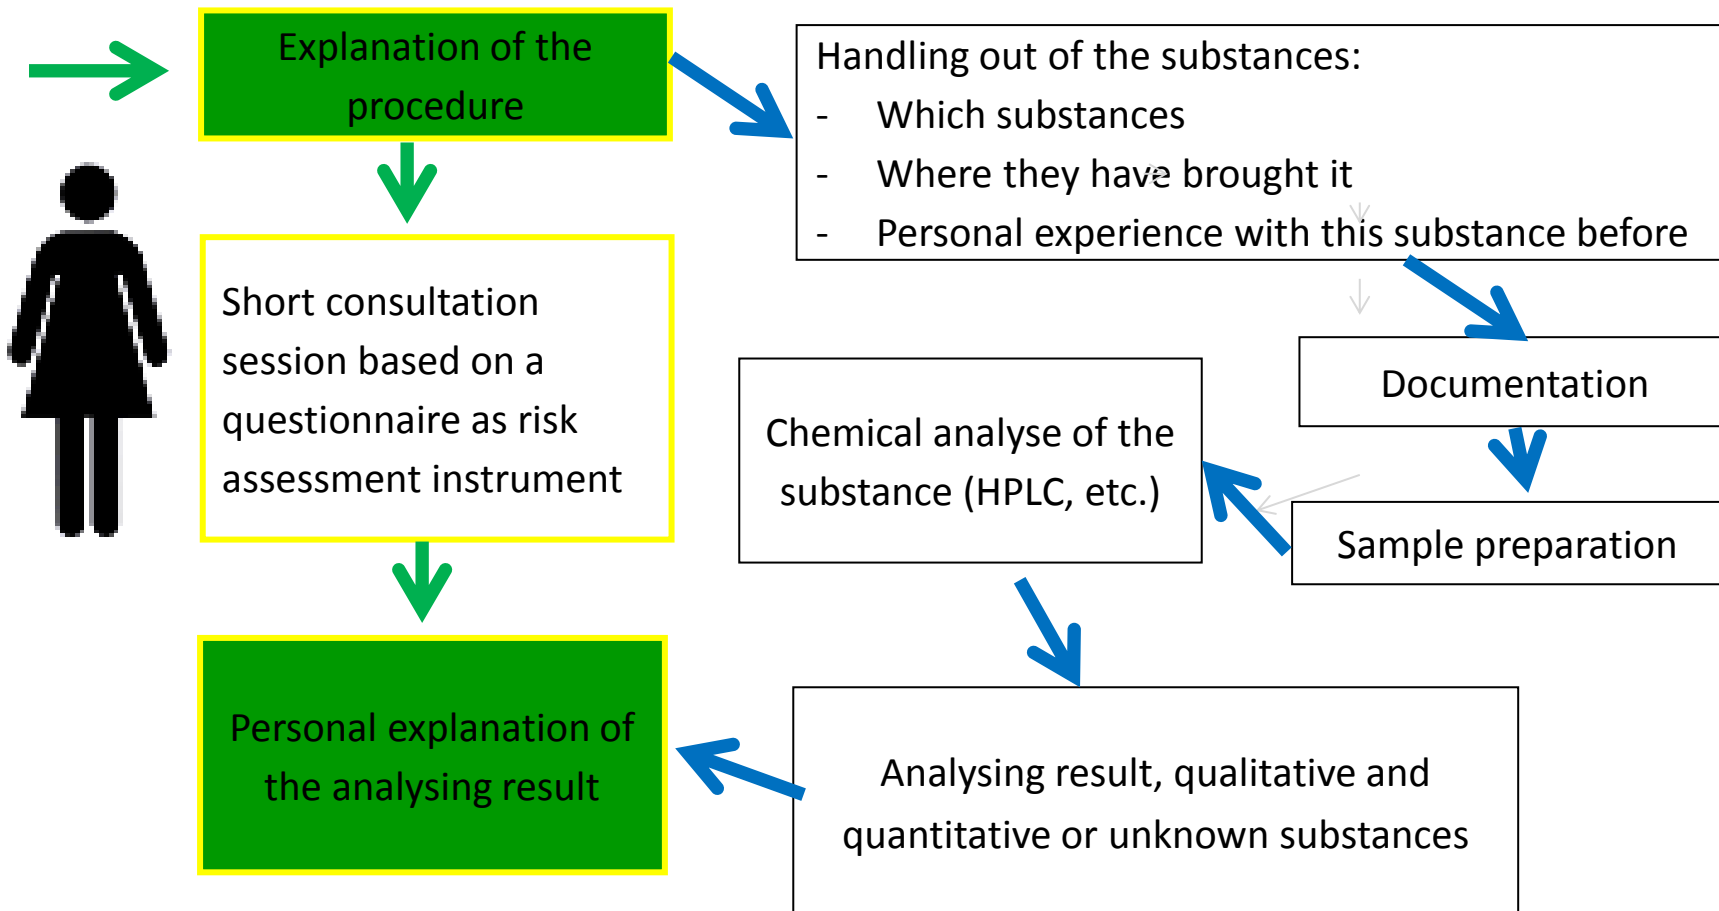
Explanation of the procedure

Handling out of the substances:
- Which substances
- Where they have brought it
- Personal experience with this substance before

Short consultation session based on a questionnaire as risk assessment instrument

Documentation

Chemical analyse of the substance (HPLC, etc.)

Sample preparation

Personal explanation of the analysing result

Analysing result, qualitative and quantitative or unknown substances